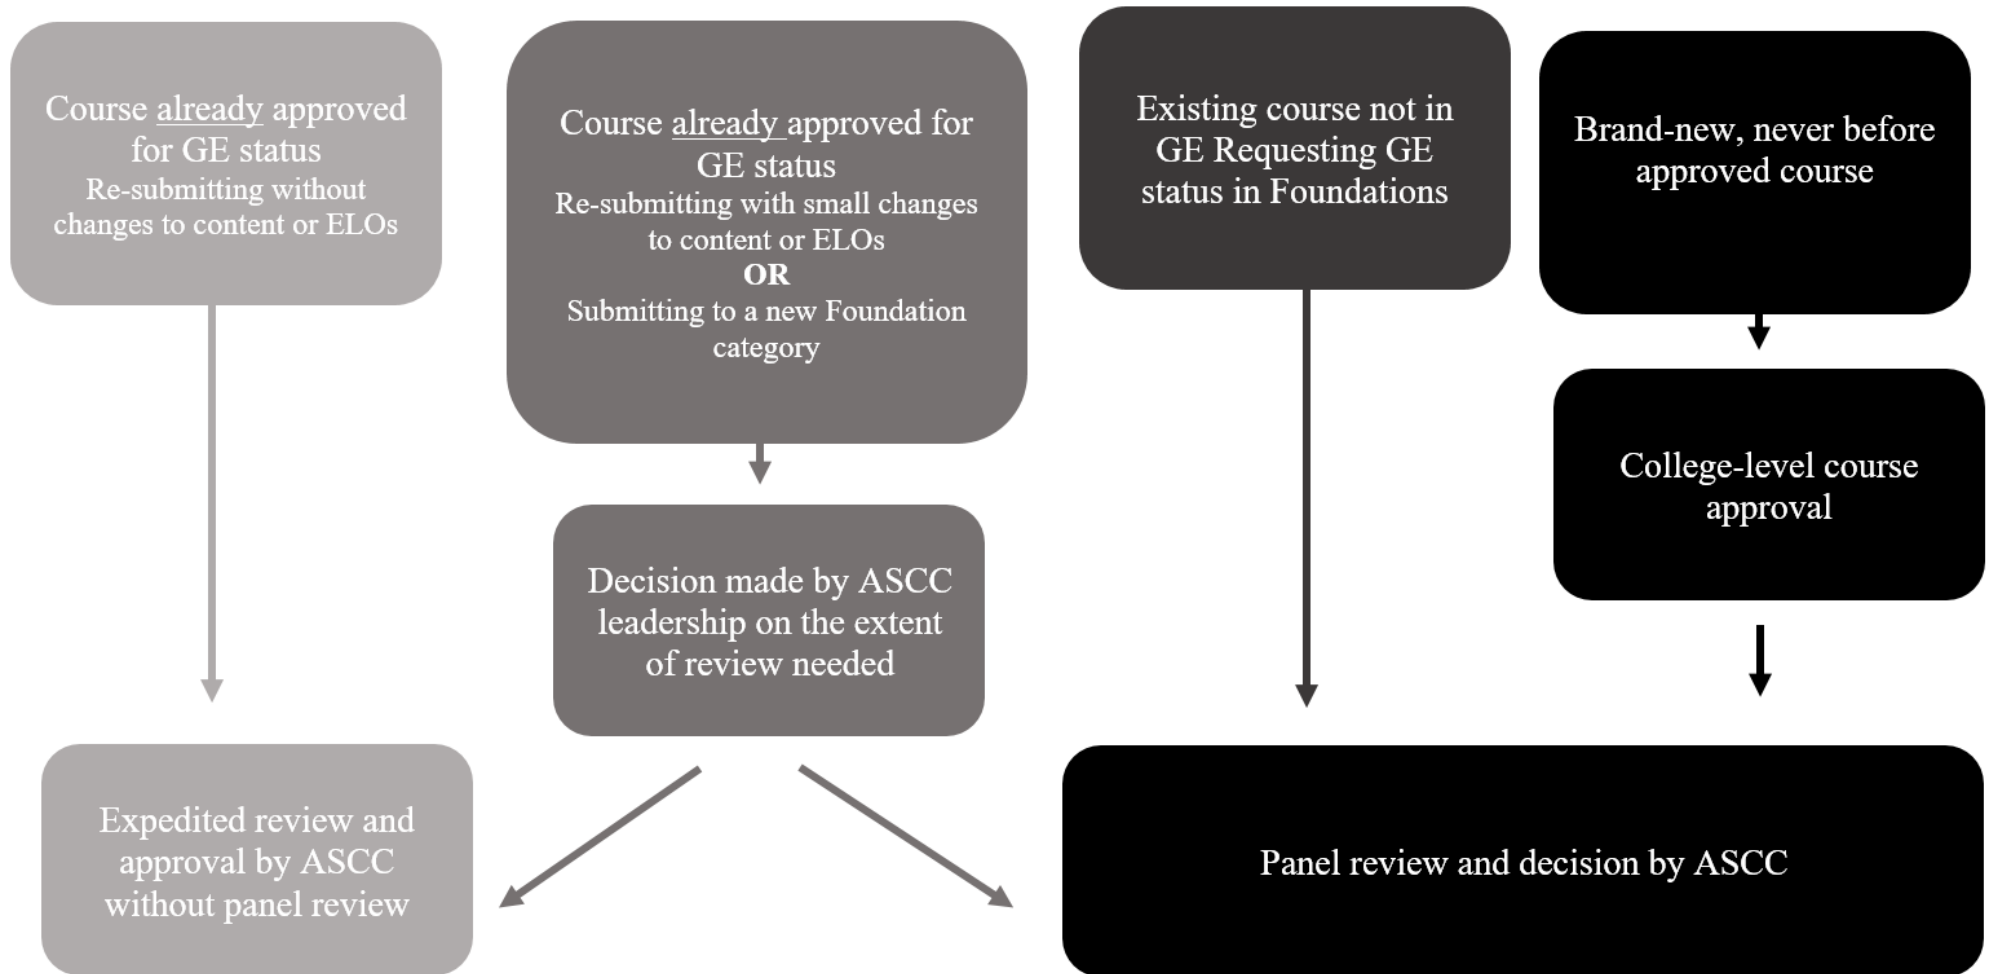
Course already approved for GE status
Re-submitting without changes to content or ELOs

Course already approved for GE status
Re-submitting with small changes to content or ELOs
OR
Submitting to a new Foundation category

Existing course not in GE Requesting GE status in Foundations

Brand-new, never before approved course

College-level course approval

Decision made by ASCC leadership on the extent of review needed

Expedited review and approval by ASCC without panel review

Panel review and decision by ASCC